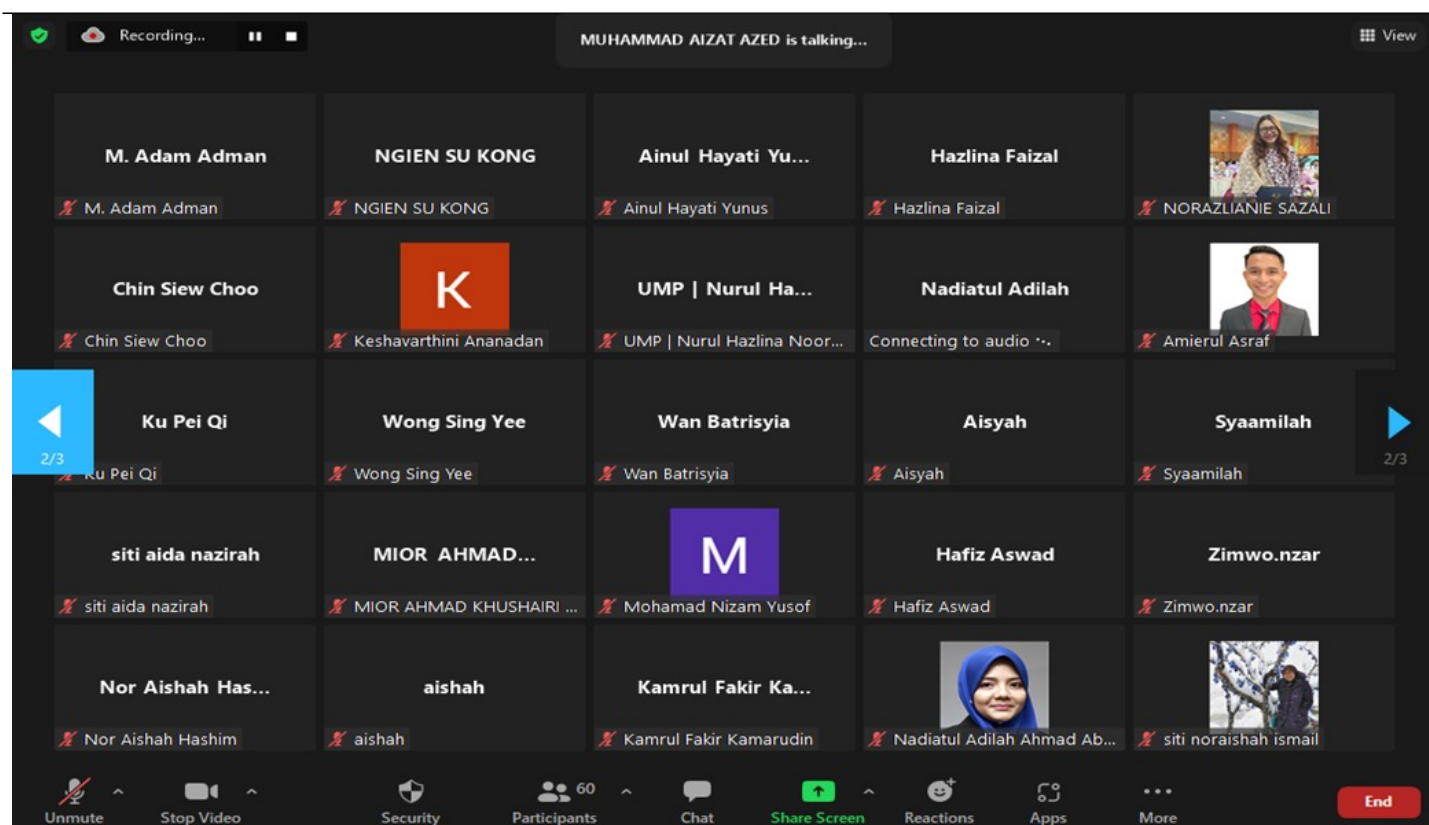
Recording...

MUHAMMAD AIZAT AZED is talking...

View

M. Adam Adman
M. Adam Adman

NGIEN SU KONG
NGIEN SU KONG

Ainul Hayati Yu...
Ainul Hayati Yunus

Hazlina Faizal
Hazlina Faizal

NORAZLIANIE SAZALI

Chin Siew Choo
Chin Siew Choo

K
Keshavarthini Ananadan

UMP | Nurul Ha...
UMP | Nurul Hazlina Noor...

Nadiatul Adilah
Connecting to audio

Amierul Asraf

2/3

Ku Pei Qi
Ku Pei Qi

Wong Sing Yee
Wong Sing Yee

Wan Batrisyia
Wan Batrisyia

Aisyah
Aisyah

Syaamilah
Syaamilah

2/3

siti aida nazirah
siti aida nazirah

MIOR AHMAD...
MIOR AHMAD KHUSHAIRI ...

M
Mohamad Nizam Yusof

Hafiz Aswad
Hafiz Aswad

Zimwo.nzar
Zimwo.nzar

Nor Aishah Has...
Nor Aishah Hashim

aishah
aishah

Kamrul Fakir Ka...
Kamrul Fakir Kamarudin

Nadiatul Adilah Ahmad Ab...

siti noraishah ismail

Unmute
Stop Video
Security
60
Participants
Chat
Share Screen
Reactions
Apps
More
End